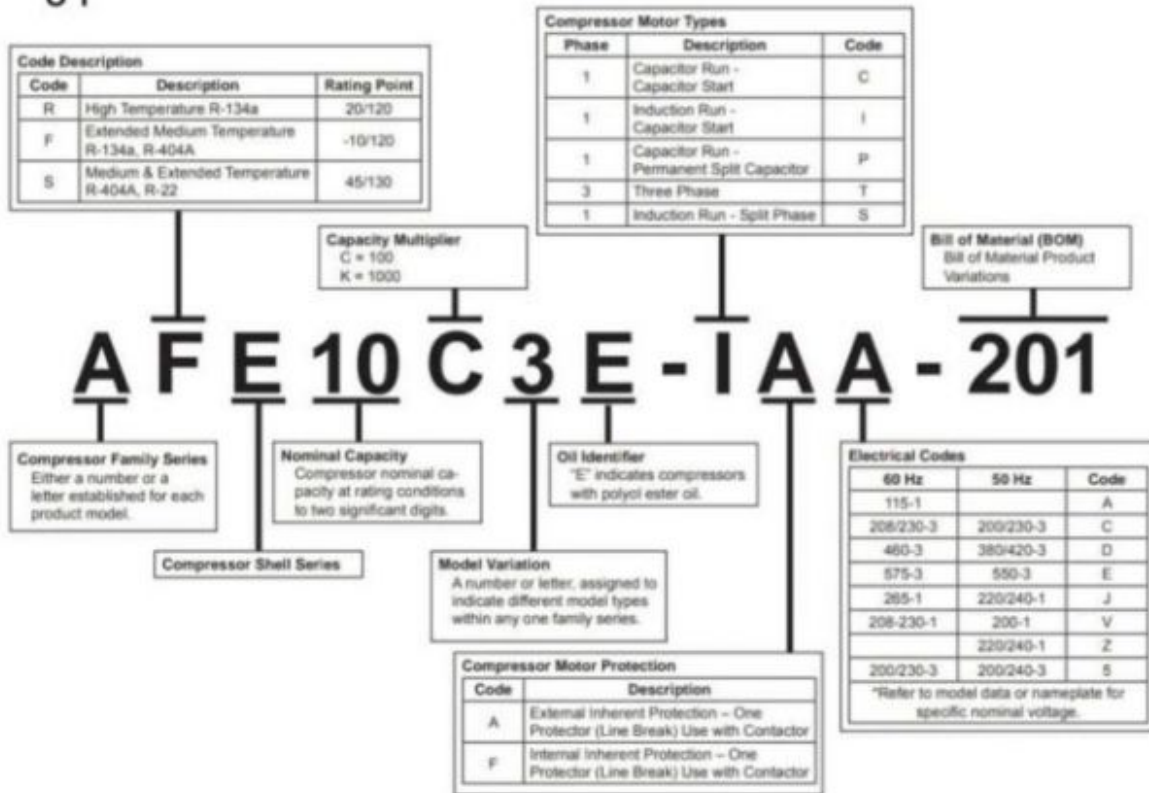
Code Description

| Code | Description | Rating Point |
|---|---|---|
| R | High Temperature R-134a | 20/120 |
| F | Extended Medium Temperature R-134a, R-404A | -10/120 |
| S | Medium & Extended Temperature R-404A, R-22 | 45/130 |

Compressor Motor Types

| Phase | Description | Code |
|---|---|---|
| 1 | Capacitor Run - Capacitor Start | C |
| 1 | Induction Run - Capacitor Start | I |
| 1 | Capacitor Run - Permanent Split Capacitor | P |
| 3 | Three Phase | T |
| 1 | Induction Run - Split Phase | S |

Capacity Multiplier
C = 100
K = 1000

Bill of Material (BOM)
Bill of Material Product Variations

A F E 10 C 3 E - I A A - 201

Compressor Family Series
Either a number or a letter established for each product model.

Nominal Capacity
Compressor nominal capacity at rating conditions to two significant digits.

Oil Identifier
"E" indicates compressors with polyol ester oil.

Electrical Codes

| 60 Hz | 50 Hz | Code |
|---|---|---|
| 115-1 | | A |
| 208/230-3 | 200/230-3 | C |
| 460-3 | 380/420-3 | D |
| 575-3 | 550-3 | E |
| 265-1 | 220/240-1 | J |
| 208-230-1 | 200-1 | V |
| | 220/240-1 | Z |
| 200/230-3 | 200/240-3 | 5 |

*Refer to model data or nameplate for specific nominal voltage.

Compressor Shell Series

Model Variation
A number or letter, assigned to indicate different model types within any one family series.

Compressor Motor Protection

| Code | Description |
|---|---|
| A | External Inherent Protection – One Protector (Line Break) Use with Contactor |
| F | Internal Inherent Protection – One Protector (Line Break) Use with Contactor |